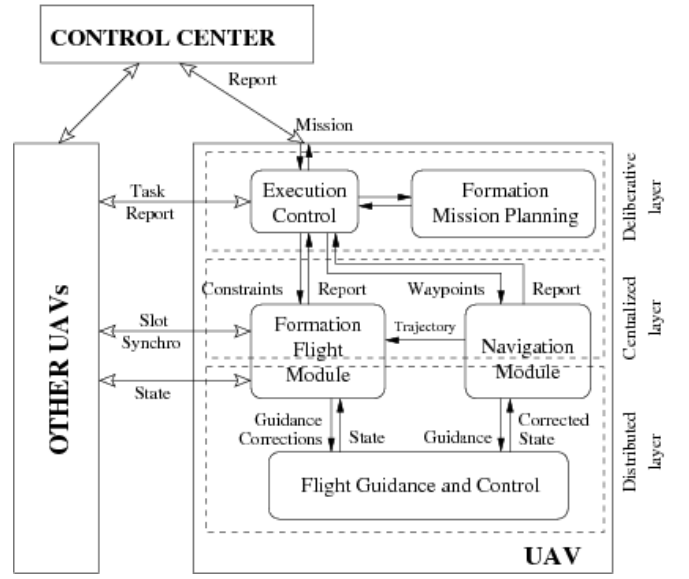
CONTROL CENTER

Report

Mission

OTHER UAVs

Task
Report

Execution Control

Formation Mission Planning

Deliberative layer

Constraints

Report

Waypoints

Report

Slot
Synchro

Formation Flight Module

Trajectory

Navigation Module

Centralized layer

State

Guidance Corrections

State

Guidance

Corrected State

Distributed layer

Flight Guidance and Control

UAV